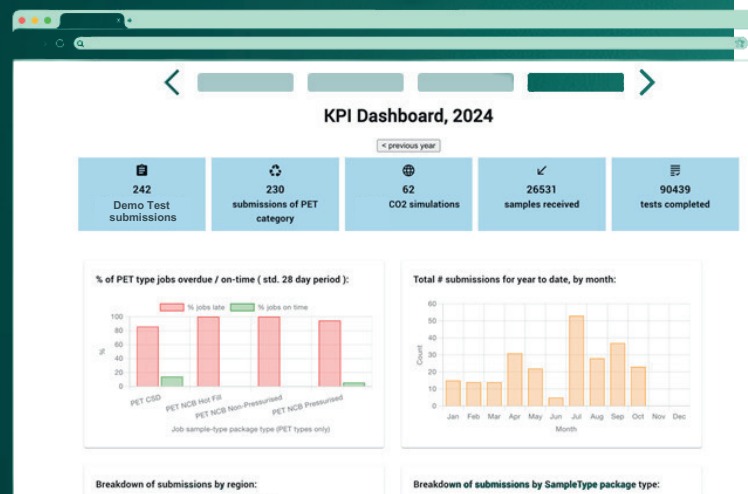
KPI Dashboard, 2024

< previous year

242
Demo Test submissions

230
submissions of PET category

62
CO2 simulations

26531
samples received

90439
tests completed

% of PET type jobs overdue / on-time ( std. 28 day period ):

% jobs late
% jobs on time

100
80
60
40
20
0

%

PET CSD
PET NCB Hot Fill
PET NCB Non-Pressurised
PET NCB Pressurised

Job sample-type package type (PET types only)

Total # submissions for year to date, by month:

60
50
40
30
20
10
0

Count

Jan Feb Mar Apr May Jun Jul Aug Sep Oct Nov Dec

Month

Breakdown of submissions by region:

Breakdown of submissions by SampleType package type: